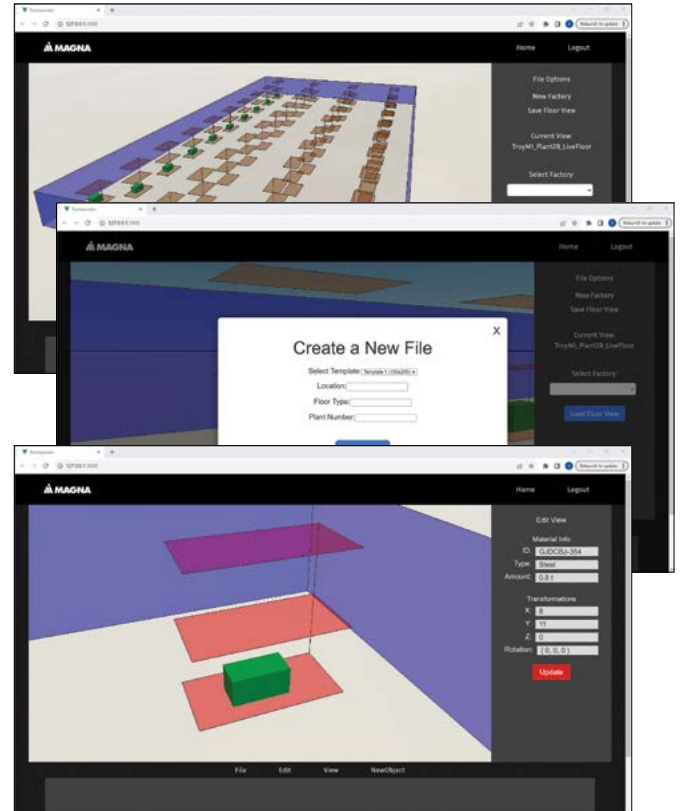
MAGNA

Home Logout

File Options
New Factory
Save Floor View

Current View:
TroyMI_Plant28_LiveFloor

Select Factory:

MAGNA

Home Logout

File Options
New Factory
Save Floor View

Current View:
TroyMI_Plant28_LiveFloor

Select Factory:

Load Floor View

X

Create a New File

Select Template: Template 1 (100x200)
Location:
Floor Type:
Plant Number:

MAGNA

Home Logout

Edit View

Material Info
ID: GJDCBJ-354
Type: Steel
Amount: 0.8 t

Transformations
X: 8
Y: 11
Z: 0
Rotation: [ 0, 0, 0 ]

Update

File Edit View NewObject